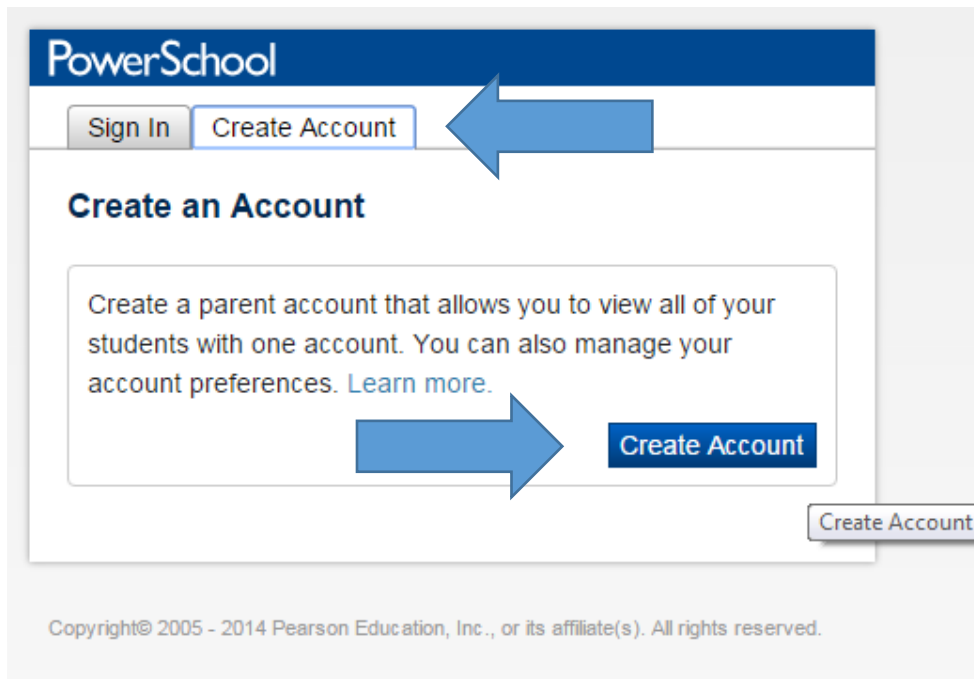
PowerSchool

Sign In | Create Account

Create an Account

Create a parent account that allows you to view all of your students with one account. You can also manage your account preferences. Learn more.

Create Account

Create Account

Copyright© 2005 - 2014 Pearson Education, Inc., or its affiliate(s). All rights reserved.